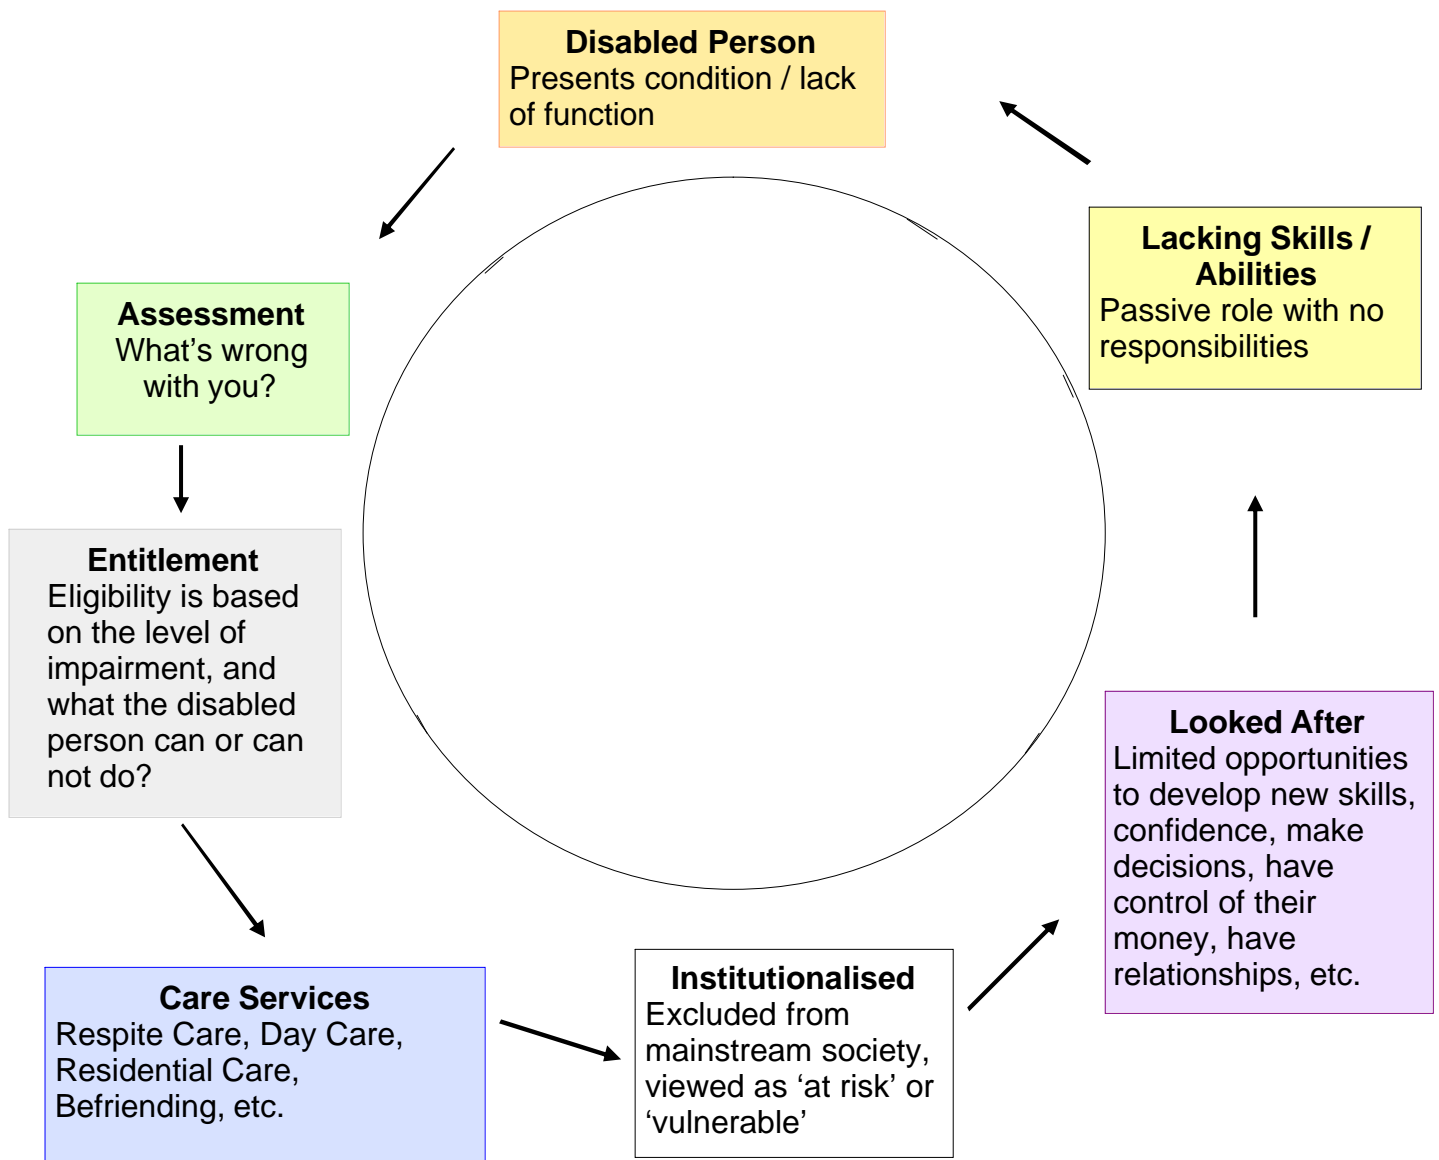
Disabled Person
Presents condition / lack of function

Assessment
What's wrong with you?

Entitlement
Eligibility is based on the level of impairment, and what the disabled person can or can not do?

Care Services
Respite Care, Day Care, Residential Care, Befriending, etc.

Institutionalised
Excluded from mainstream society, viewed as 'at risk' or 'vulnerable'

Looked After
Limited opportunities to develop new skills, confidence, make decisions, have control of their money, have relationships, etc.

Lacking Skills / Abilities
Passive role with no responsibilities